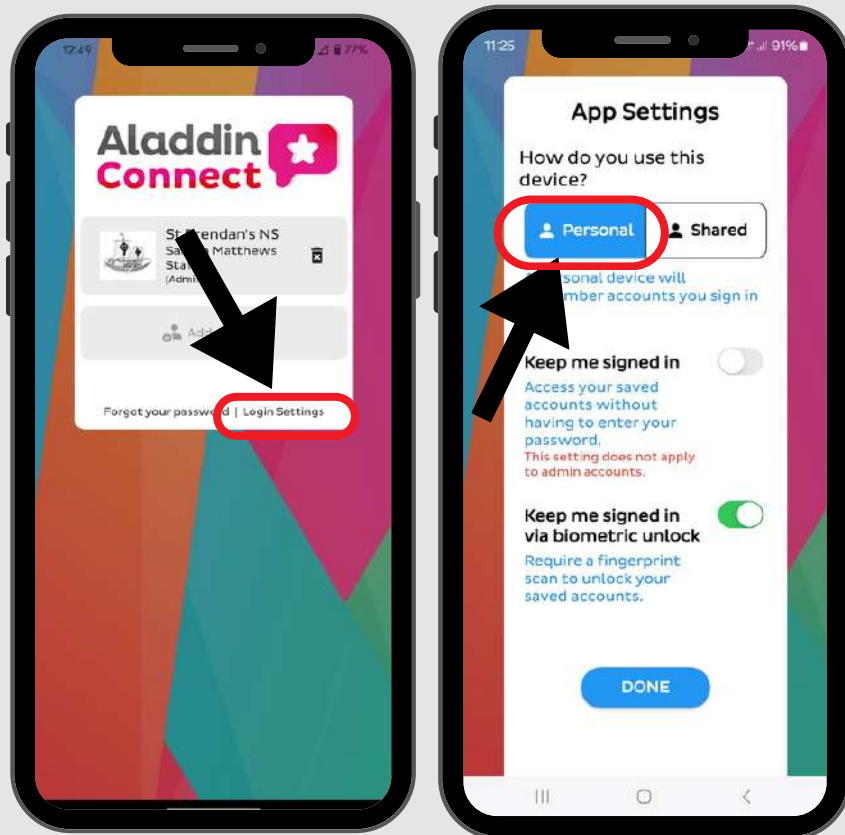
12:49

77%

Aladdin Connect

St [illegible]rendan's NS

Sa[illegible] Matthews

Sta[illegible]

(Admi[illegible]

Add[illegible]

Forgot your passw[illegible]d | Login Settings

11:25

91%

App Settings

How do you use this device?

Personal

Shared

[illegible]ersonal device will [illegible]member accounts you sign in

Keep me signed in

Access your saved accounts without having to enter your password.

This setting does not apply to admin accounts.

Keep me signed in via biometric unlock

Require a fingerprint scan to unlock your saved accounts.

DONE